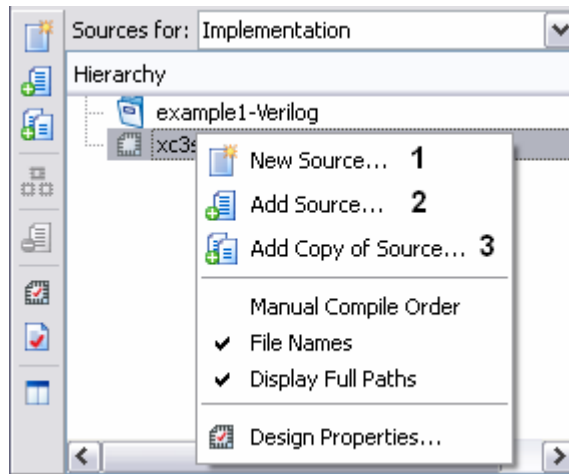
Sources for: Implementation

Hierarchy

example1-Verilog

xc3s

New Source... 1

Add Source... 2

Add Copy of Source... 3

Manual Compile Order

✔ File Names

✔ Display Full Paths

Design Properties...